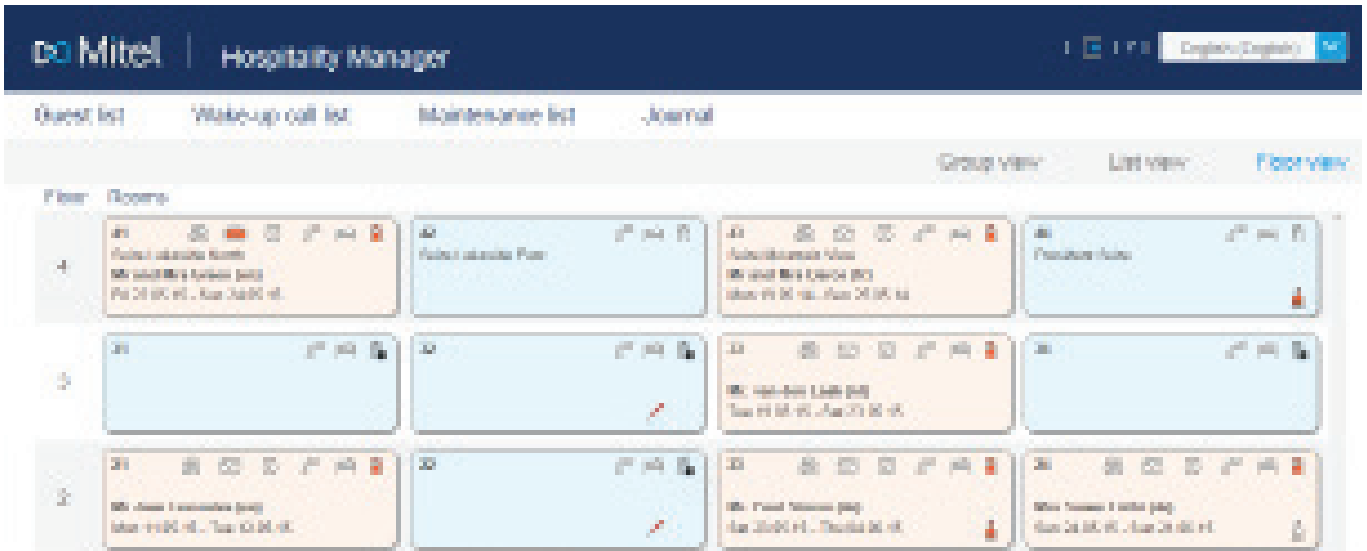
Mitel | Hospitality Manager

English (English)

Guest list Wake-up call list Maintenance list Journal

Group view List view Floor view

Floor Rooms

4

41
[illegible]
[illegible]
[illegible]

42
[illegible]

43
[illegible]
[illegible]
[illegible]

44
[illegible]

3

31

32

33
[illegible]
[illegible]

34

2

21
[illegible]
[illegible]

22

23
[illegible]
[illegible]

24
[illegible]
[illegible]